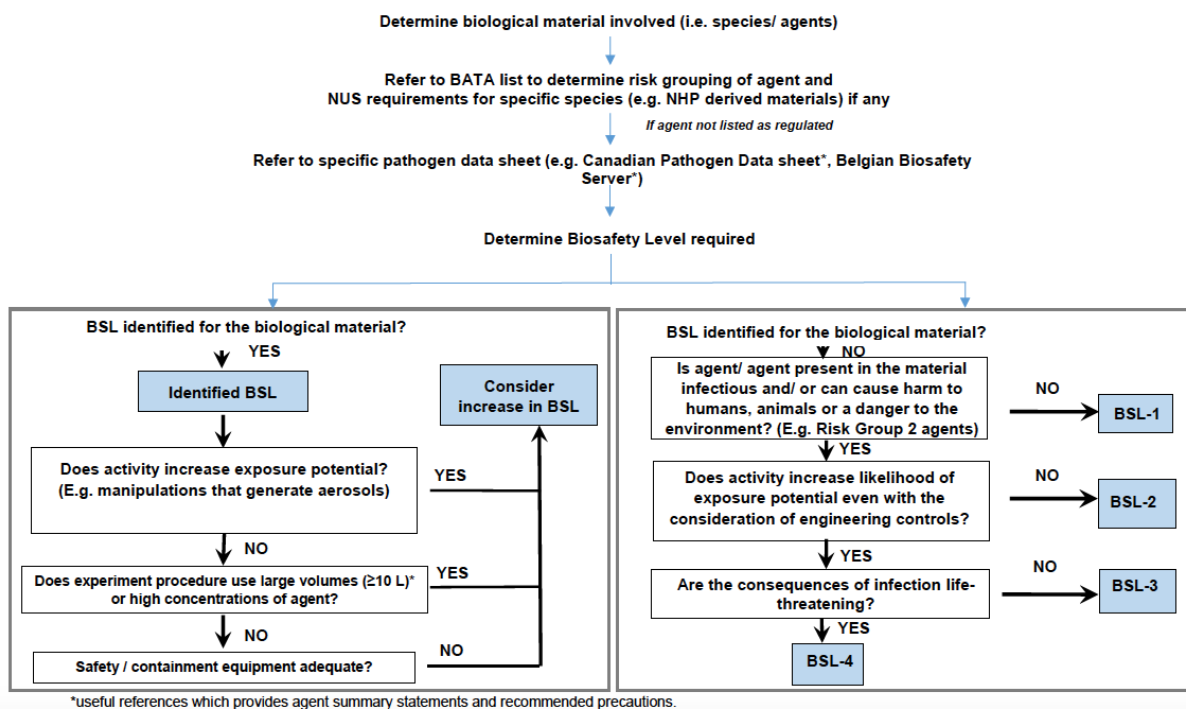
Determine biological material involved (i.e. species/ agents)

Refer to BATA list to determine risk grouping of agent and NUS requirements for specific species (e.g. NHP derived materials) if any

If agent not listed as regulated

Refer to specific pathogen data sheet (e.g. Canadian Pathogen Data sheet*, Belgian Biosafety Server*)

Determine Biosafety Level required

BSL identified for the biological material?

YES

Identified BSL

Consider increase in BSL

Does activity increase exposure potential? (E.g. manipulations that generate aerosols)

YES

NO

Does experiment procedure use large volumes (≥10 L)* or high concentrations of agent?

YES

NO

Safety / containment equipment adequate?

NO

BSL identified for the biological material?

NO

Is agent/ agent present in the material infectious and/ or can cause harm to humans, animals or a danger to the environment? (E.g. Risk Group 2 agents)

NO

BSL-1

YES

Does activity increase likelihood of exposure potential even with the consideration of engineering controls?

NO

BSL-2

YES

Are the consequences of infection life-threatening?

NO

BSL-3

YES

BSL-4

*useful references which provides agent summary statements and recommended precautions.